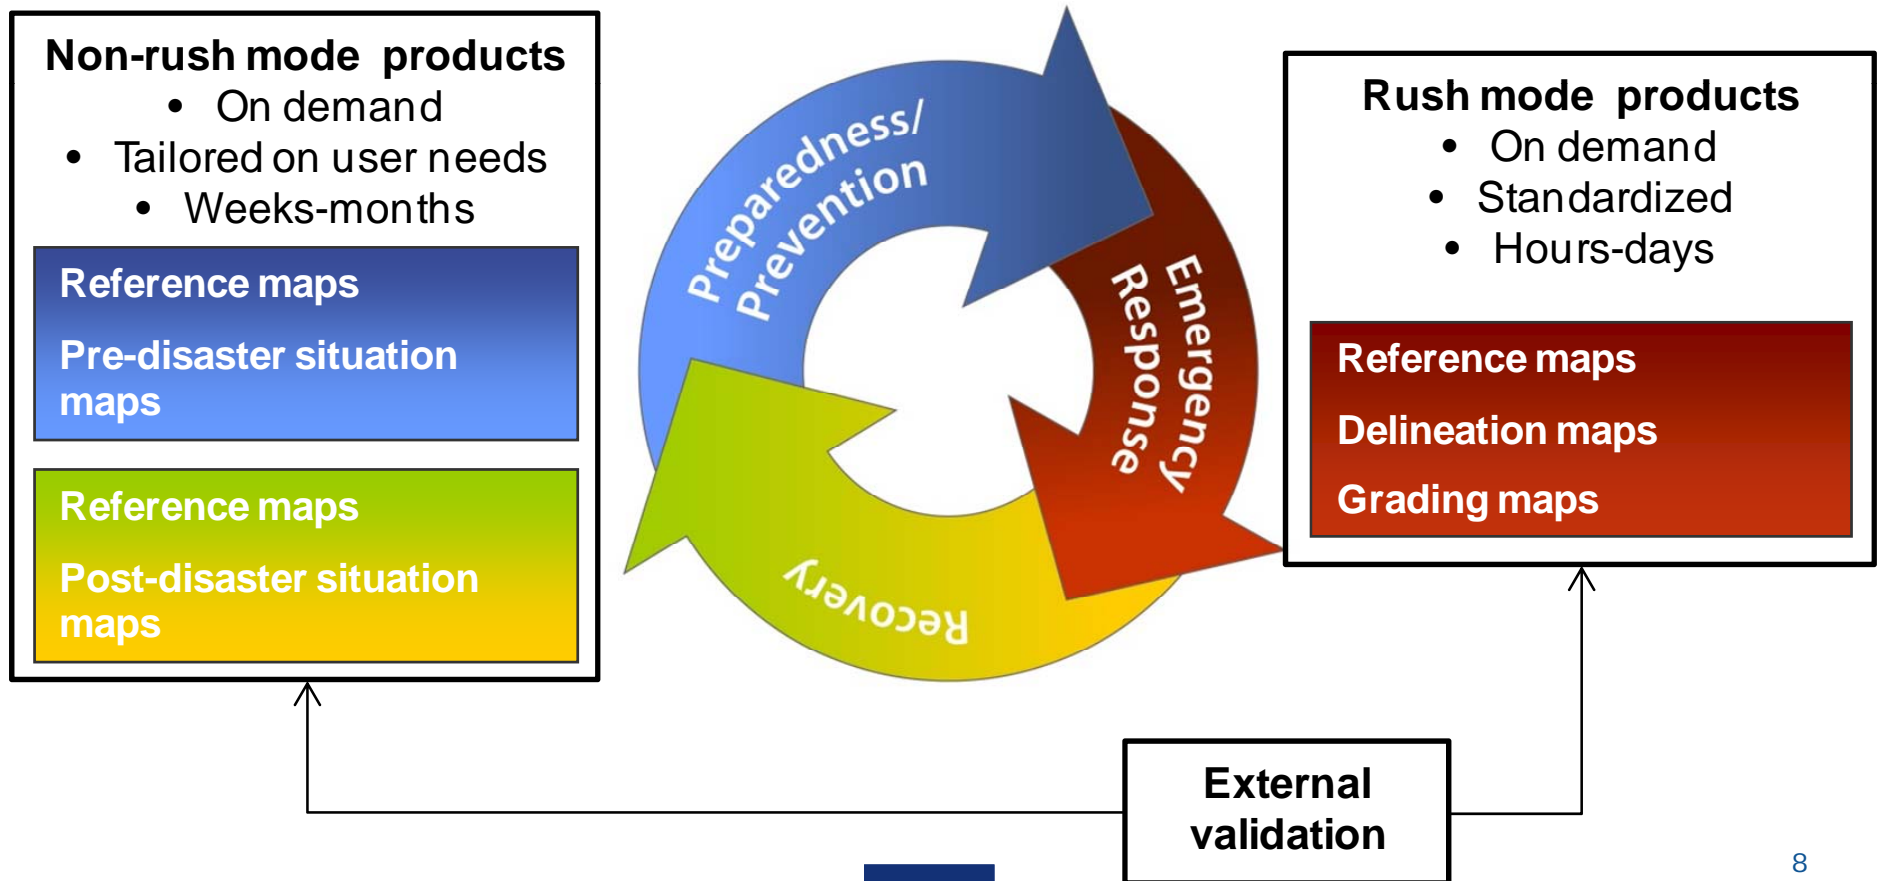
Non-rush mode products
• On demand
• Tailored on user needs
• Weeks-months

Reference maps

Pre-disaster situation maps

Reference maps

Post-disaster situation maps

Preparedness/ Prevention

Emergency Response

Recovery

Rush mode products
• On demand
• Standardized
• Hours-days

Reference maps

Delineation maps

Grading maps

External validation

8